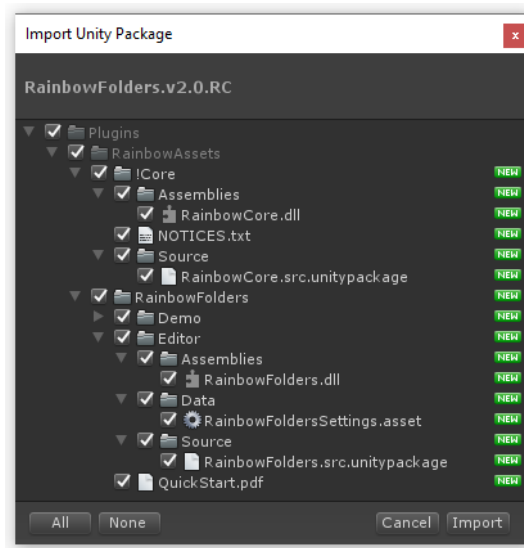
Import Unity Package

x

RainbowFolders.v2.0.RC

Plugins
RainbowAssets
!Core NEW
Assemblies NEW
RainbowCore.dll NEW
NOTICES.txt NEW
Source NEW
RainbowCore.src.unitypackage NEW
RainbowFolders NEW
Demo NEW
Editor NEW
Assemblies NEW
RainbowFolders.dll NEW
Data NEW
RainbowFoldersSettings.asset NEW
Source NEW
RainbowFolders.src.unitypackage NEW
QuickStart.pdf NEW

All None Cancel Import